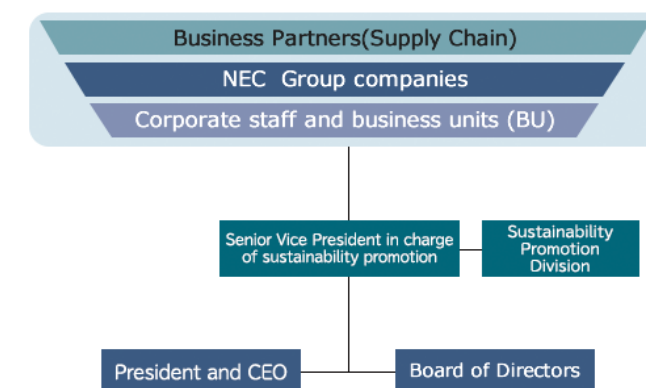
Business Partners(Supply Chain)
NEC Group companies
Corporate staff and business units (BU)
Senior Vice President in charge of sustainability promotion
Sustainability Promotion Division
President and CEO
Board of Directors